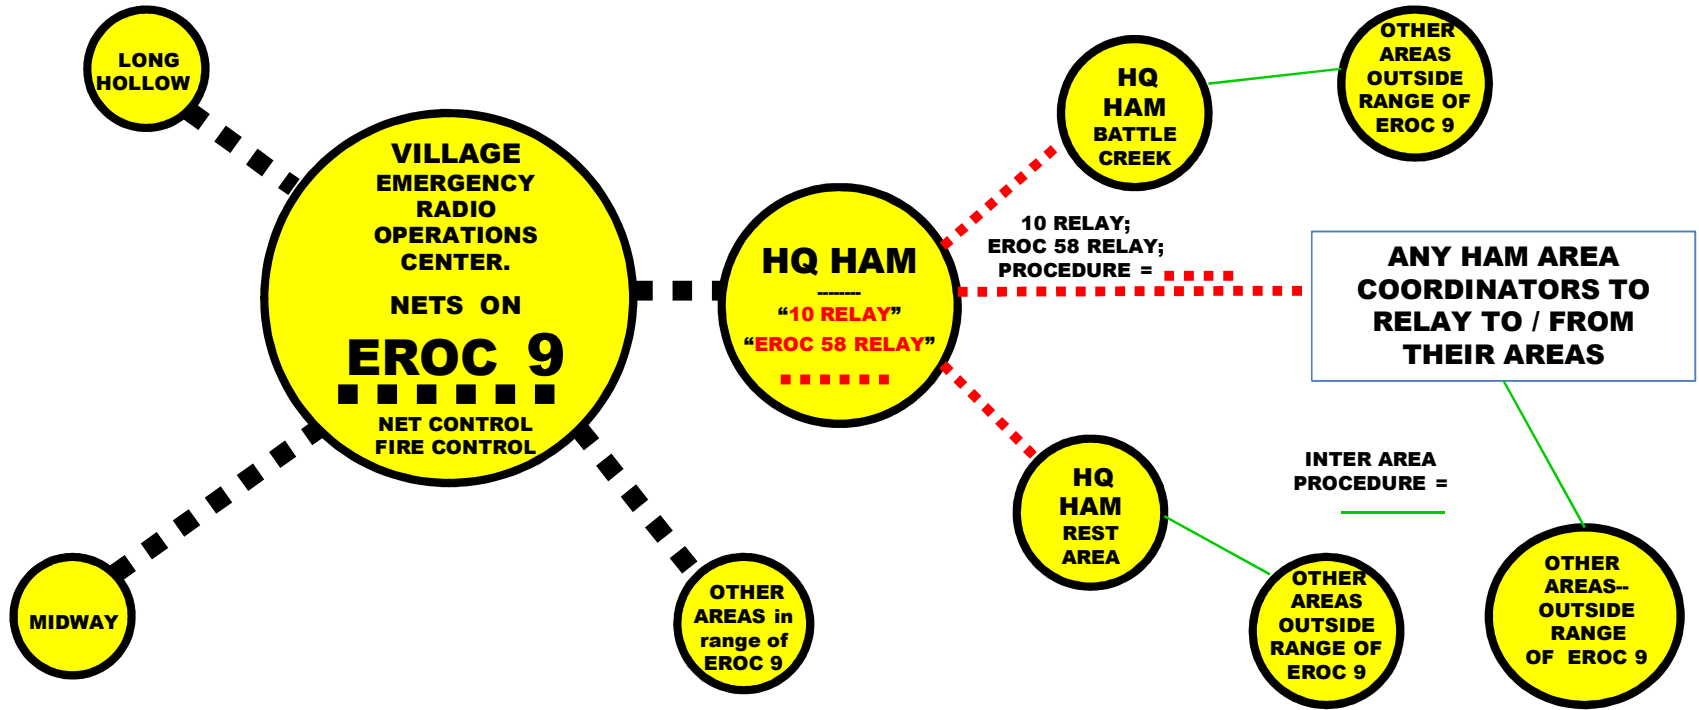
LONG HOLLOW

VILLAGE EMERGENCY RADIO OPERATIONS CENTER.

NETS ON

EROC 9

NET CONTROL FIRE CONTROL

MIDWAY

OTHER AREAS in range of EROC 9

HQ HAM

--------

"10 RELAY"

"EROC 58 RELAY"

HQ HAM BATTLE CREEK

OTHER AREAS OUTSIDE RANGE OF EROC 9

10 RELAY; EROC 58 RELAY; PROCEDURE =

ANY HAM AREA COORDINATORS TO RELAY TO / FROM THEIR AREAS

HQ HAM REST AREA

INTER AREA PROCEDURE =

OTHER AREAS OUTSIDE RANGE OF EROC 9

OTHER AREAS-- OUTSIDE RANGE OF EROC 9